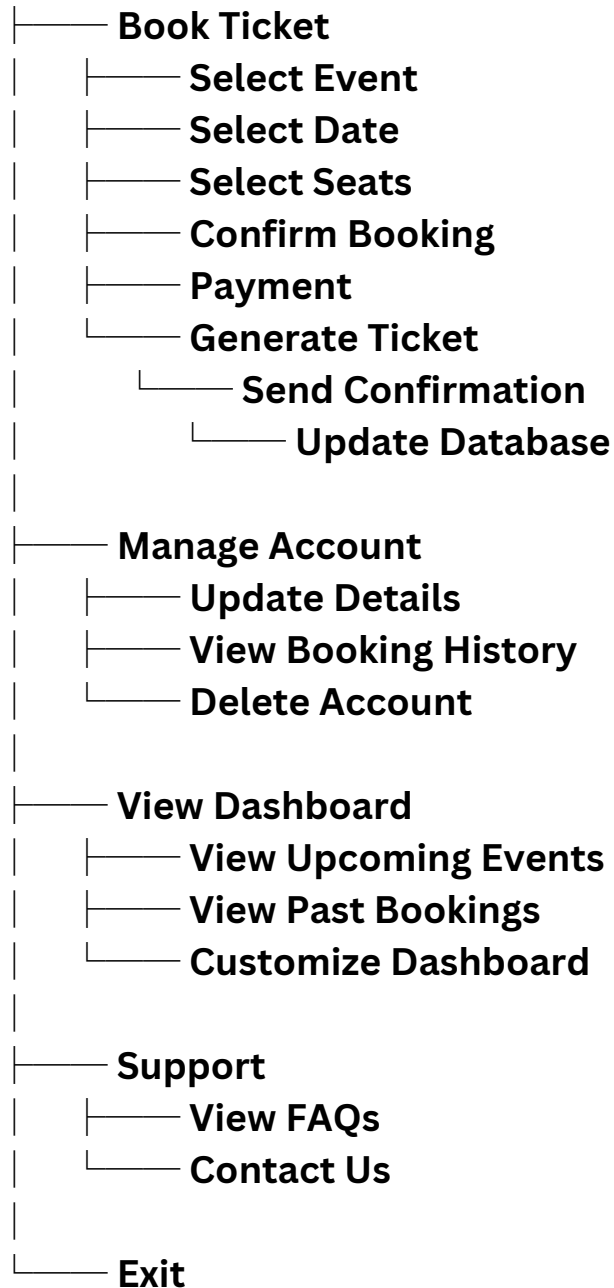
├── Book Ticket
│ ├── Select Event
│ ├── Select Date
│ ├── Select Seats
│ ├── Confirm Booking
│ ├── Payment
│ └── Generate Ticket
│ └── Send Confirmation
│ └── Update Database
│
├── Manage Account
│ ├── Update Details
│ ├── View Booking History
│ └── Delete Account
│
├── View Dashboard
│ ├── View Upcoming Events
│ ├── View Past Bookings
│ └── Customize Dashboard
│
├── Support
│ ├── View FAQs
│ └── Contact Us
│
└── Exit